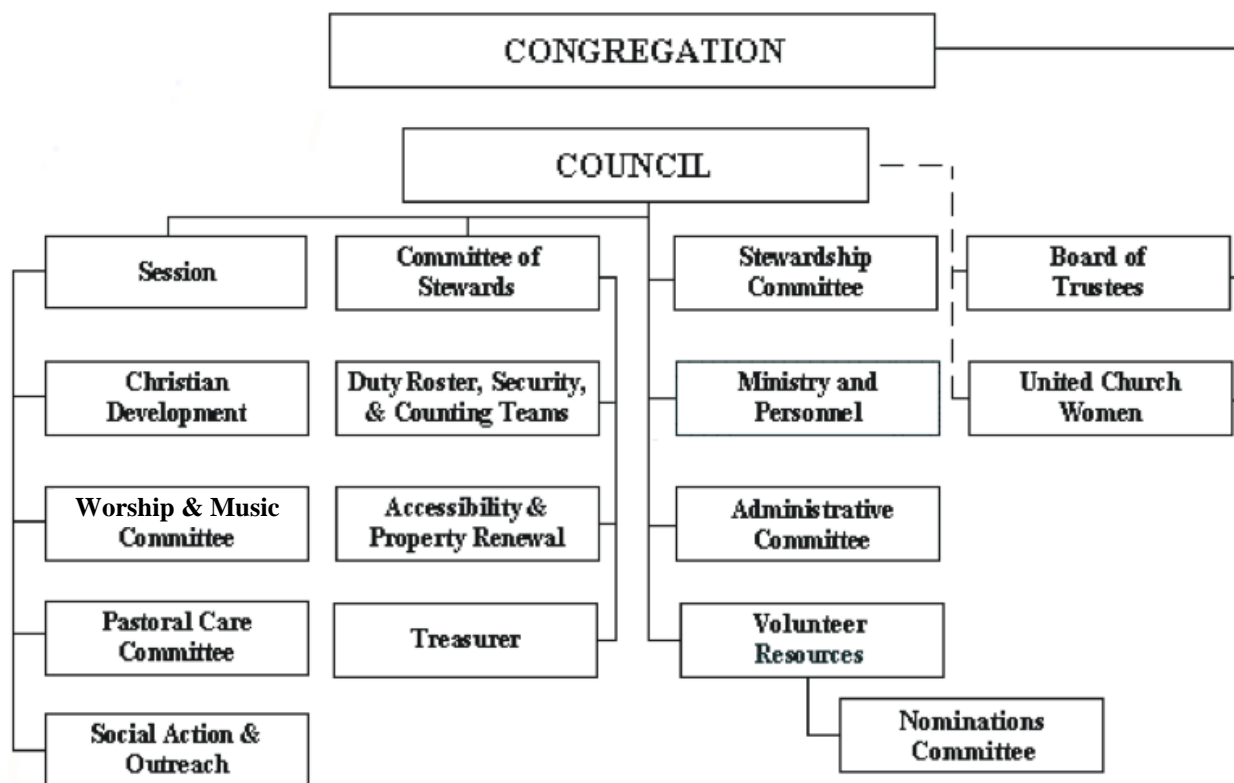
CONGREGATION

COUNCIL

Session

Christian Development

Worship & Music Committee

Pastoral Care Committee

Social Action & Outreach

Committee of Stewards

Duty Roster, Security, & Counting Teams

Accessibility & Property Renewal

Treasurer

Stewardship Committee

Ministry and Personnel

Administrative Committee

Volunteer Resources

Nominations Committee

Board of Trustees

United Church Women